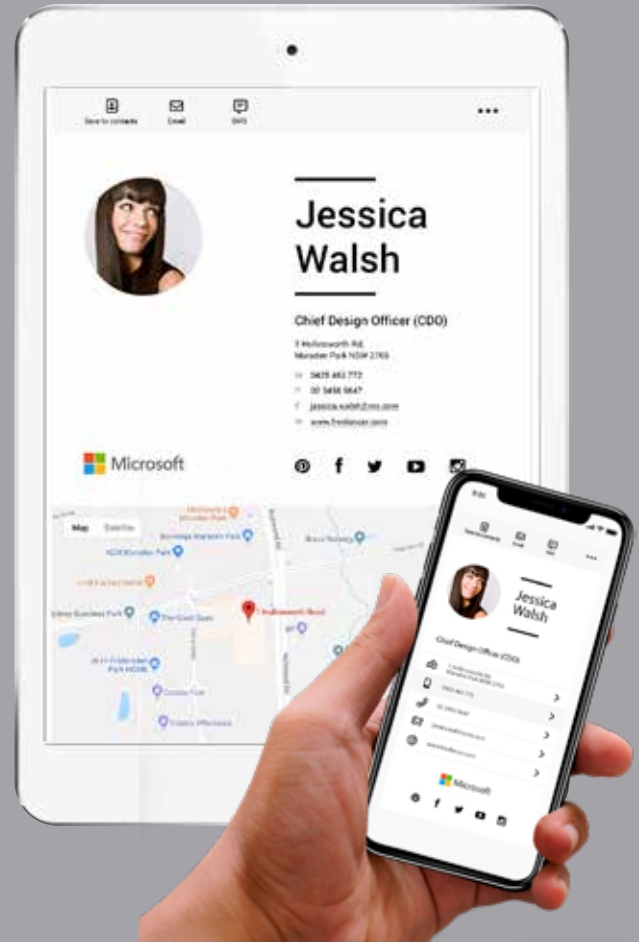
Save to contacts
Email
SMS
...

Jessica Walsh

Chief Design Officer (CDO)

1 Hollinsworth Rd,
Marsden Park NSW 2765

M 0425 463 772
P 02 5458 5647
E jessica.walsh@cmo.com
W www.freelancer.com

Microsoft

Map Satellite
Hollinsworth Road

Jessica Walsh

Chief Design Officer (CDO)

Microsoft